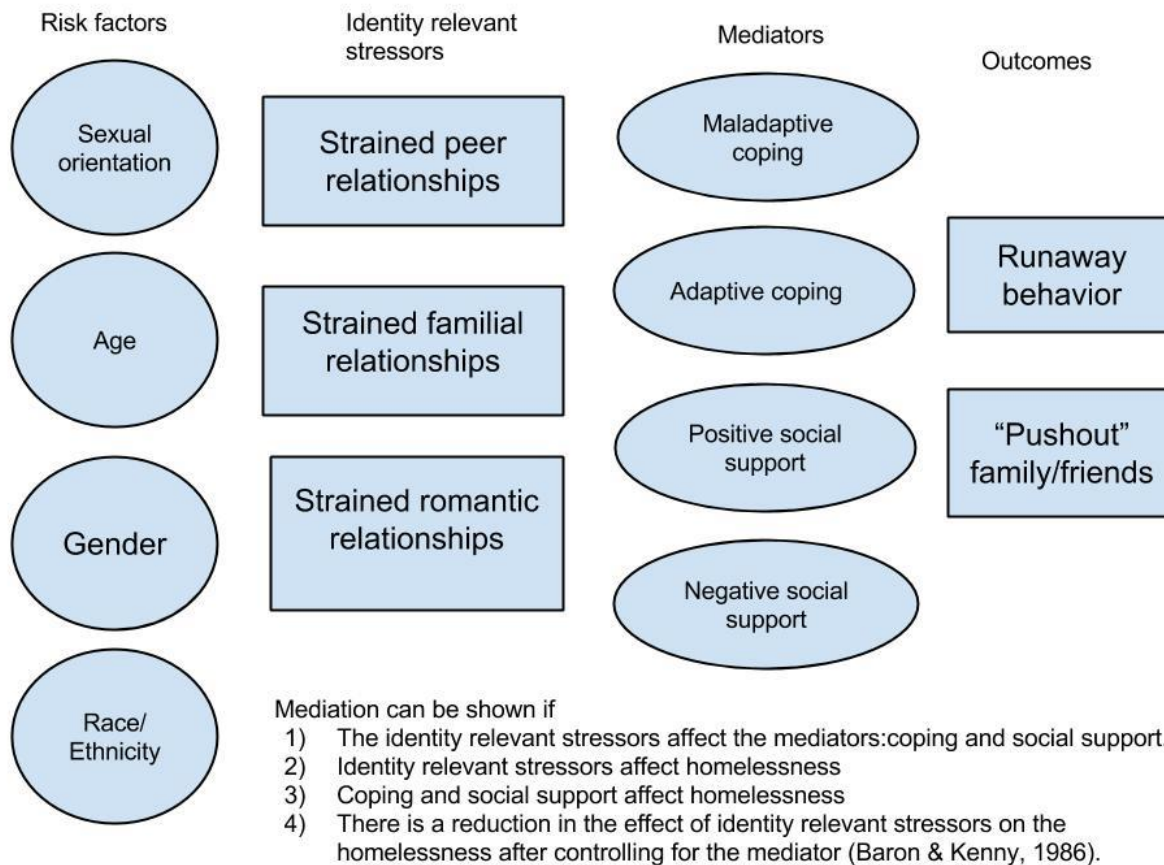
Risk factors

Identity relevant stressors

Mediators

Outcomes

Sexual orientation

Strained peer relationships

Maladaptive coping

Runaway behavior

Adaptive coping

Age

Strained familial relationships

Positive social support

"Pushout" family/friends

Gender

Strained romantic relationships

Negative social support

Race/ Ethnicity

Mediation can be shown if
1) The identity relevant stressors affect the mediators:coping and social support.
2) Identity relevant stressors affect homelessness
3) Coping and social support affect homelessness
4) There is a reduction in the effect of identity relevant stressors on the homelessness after controlling for the mediator (Baron & Kenny, 1986).